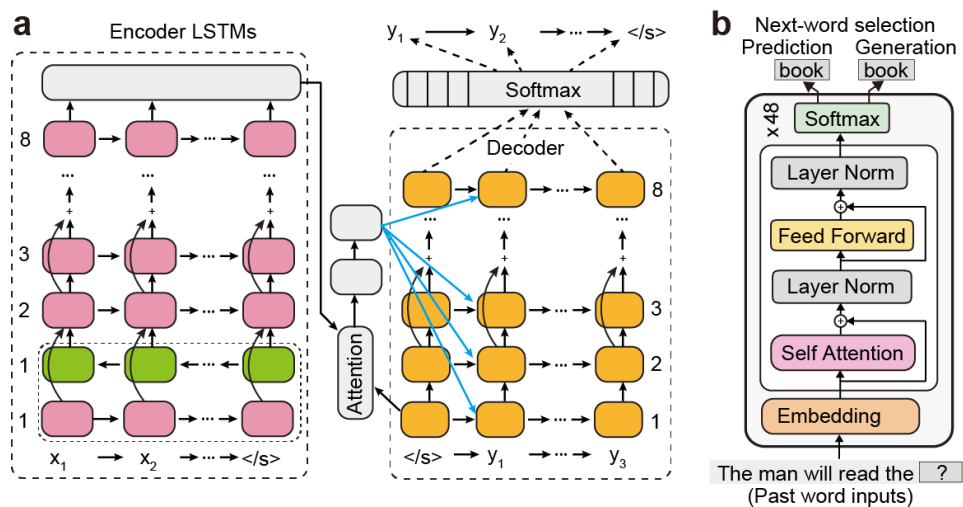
a

Encoder LSTMs

8
...
3
2
1
1

$x_1$ → $x_2$ → ··· → </s>

Attention

$y_1$ → $y_2$ → ··· → </s>

Softmax

Decoder

8
3
2
1

</s> → $y_1$ → ··· → $y_3$

b

Next-word selection
Prediction Generation
book book

x 48

Softmax
Layer Norm
Feed Forward
Layer Norm
Self Attention
Embedding

The man will read the ?
(Past word inputs)